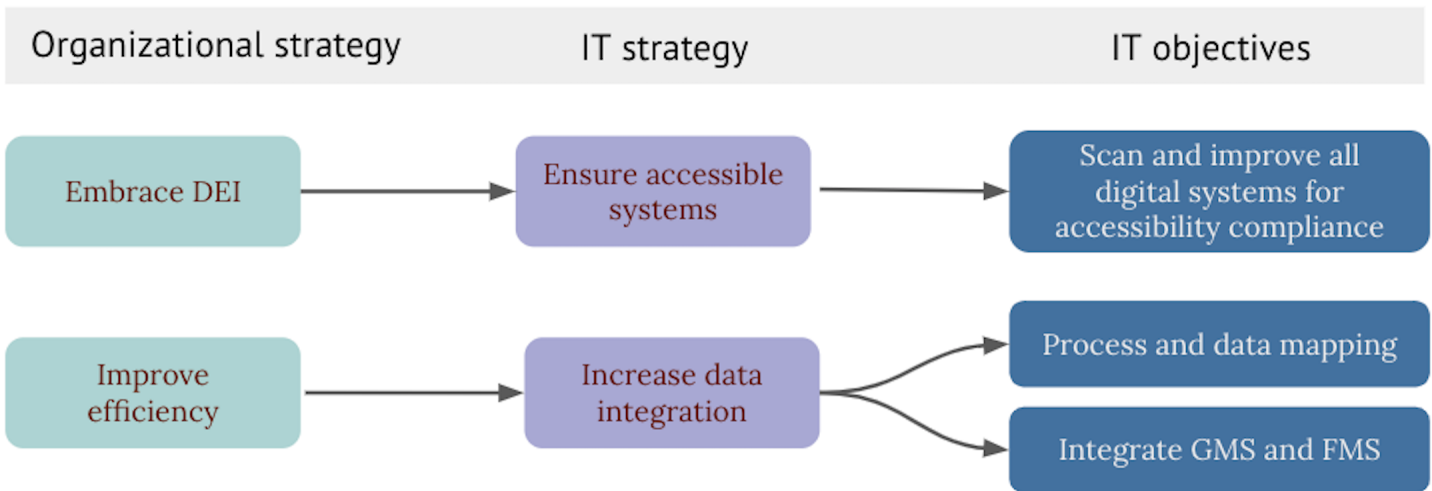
Organizational strategy

IT strategy

IT objectives

Embrace DEI

Ensure accessible systems

Scan and improve all digital systems for accessibility compliance

Improve efficiency

Increase data integration

Process and data mapping

Integrate GMS and FMS